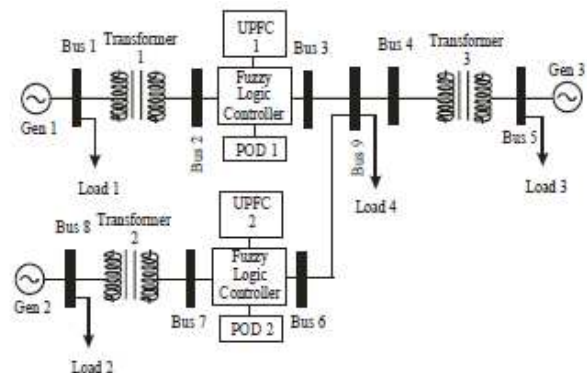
UPFC 1

Bus 1

Transformer 1

Bus 3

Bus 4

Transformer 3

Gen 3

Fuzzy Logic Controller

Gen 1

Bus 2

POD 1

Bus 9

Bus 5

Load 1

Load 3

Load 4

UPFC 2

Bus 8

Transformer 2

Fuzzy Logic Controller

Gen 2

Bus 7

POD 2

Bus 6

Load 2